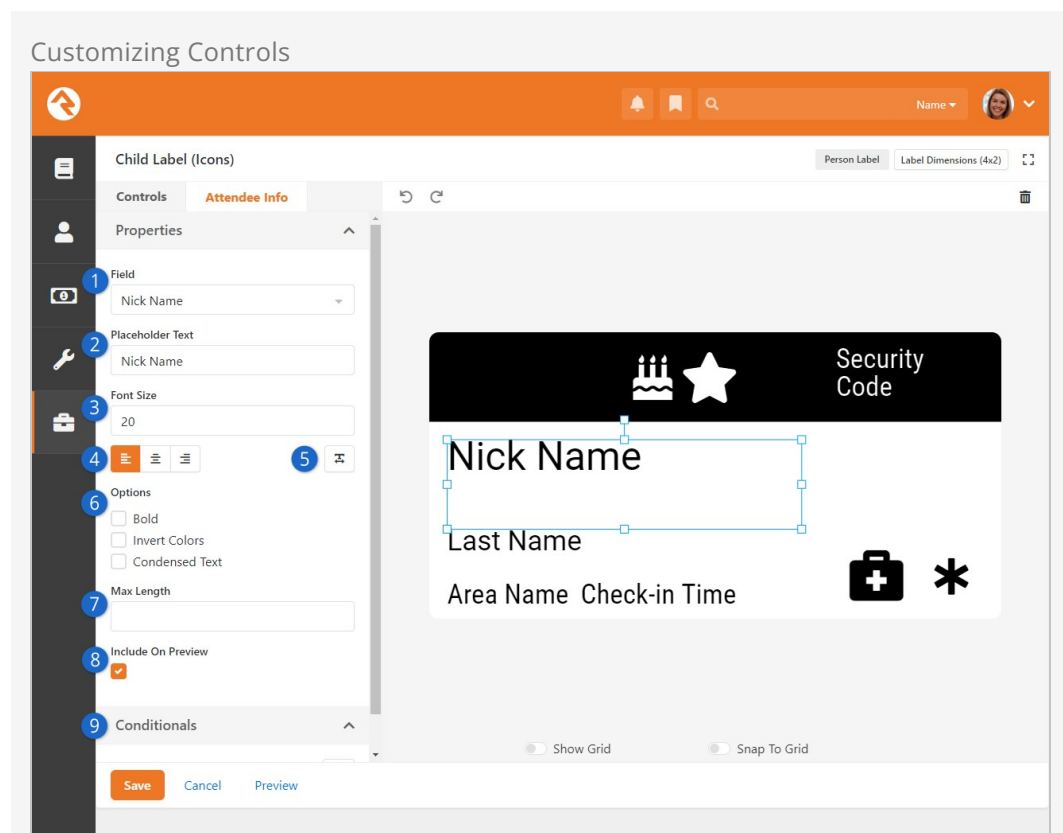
Customizing Controls

Name

Child Label (Icons)

Person Label

Label Dimensions (4x2)

Controls

Attendee Info

Properties

1

Field

Nick Name

2

Placeholder Text

Nick Name

3

Font Size

20

4

5

6

Options

Bold

Invert Colors

Condensed Text

7

Max Length

8

Include On Preview

9

Conditionals

Security Code

Nick Name

Last Name

Area Name Check-in Time

Show Grid

Snap To Grid

Save

Cancel

Preview